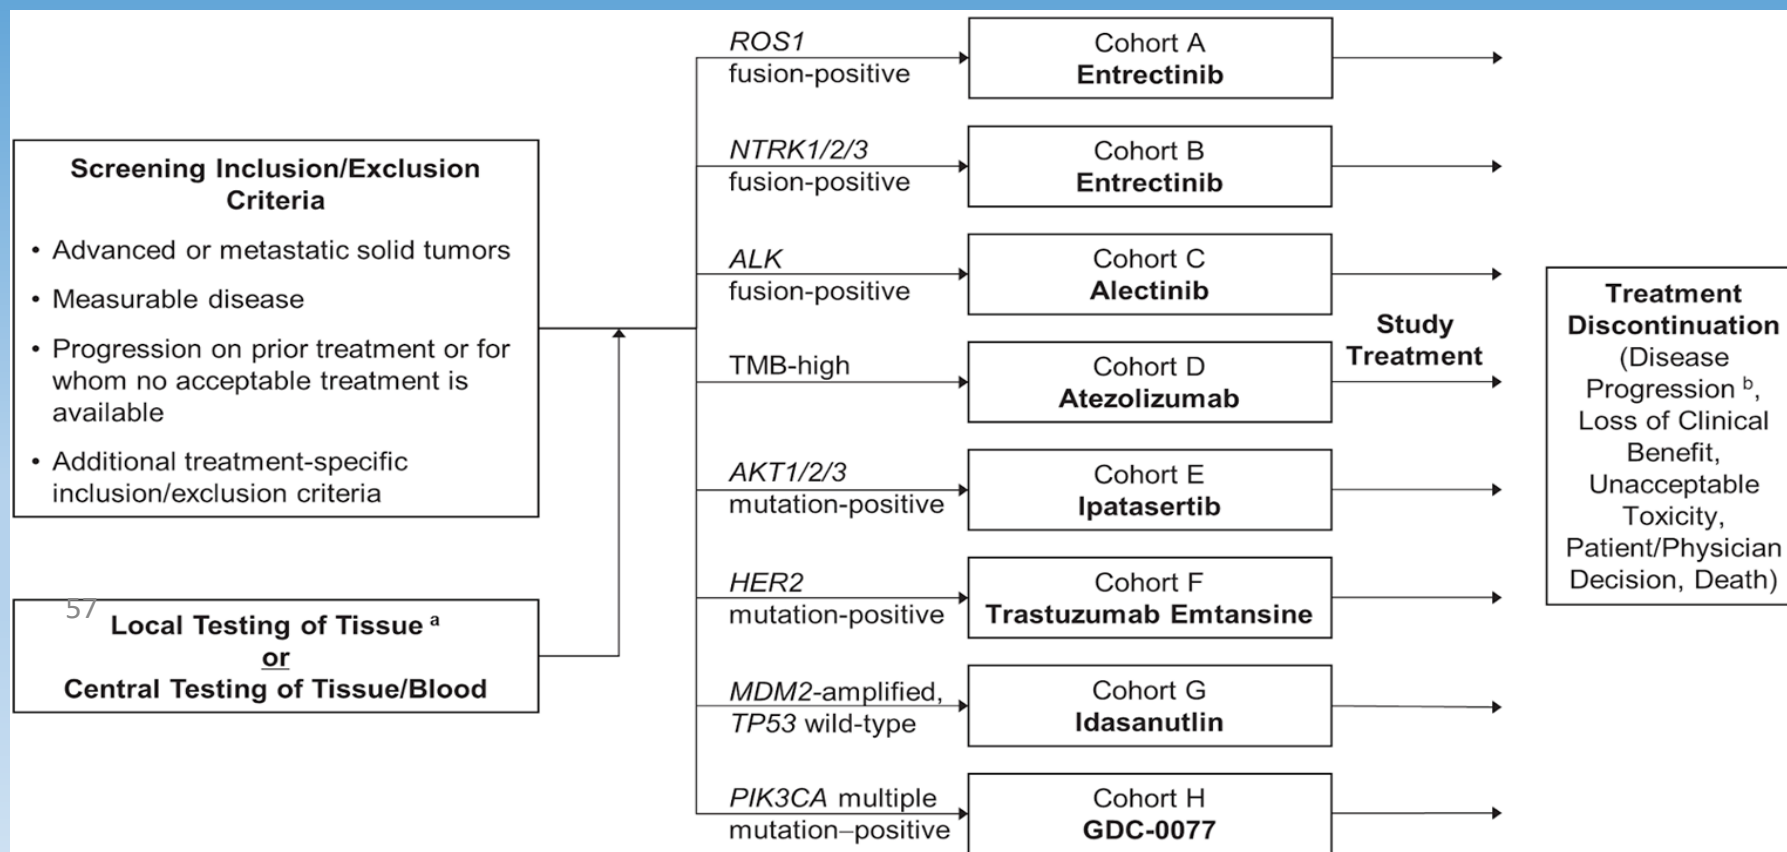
Screening Inclusion/Exclusion Criteria

• Advanced or metastatic solid tumors

• Measurable disease

• Progression on prior treatment or for whom no acceptable treatment is available

• Additional treatment-specific inclusion/exclusion criteria

57

Local Testing of Tissue $^{a}$
or
Central Testing of Tissue/Blood

ROS1 fusion-positive

Cohort A
Entrectinib

NTRK1/2/3 fusion-positive

Cohort B
Entrectinib

ALK fusion-positive

Cohort C
Alectinib

TMB-high

Cohort D
Atezolizumab

AKT1/2/3 mutation-positive

Cohort E
Ipatasertib

HER2 mutation-positive

Cohort F
Trastuzumab Emtansine

MDM2-amplified, TP53 wild-type

Cohort G
Idasanutlin

PIK3CA multiple mutation–positive

Cohort H
GDC-0077

Study Treatment

Treatment Discontinuation (Disease Progression $^{b}$, Loss of Clinical Benefit, Unacceptable Toxicity, Patient/Physician Decision, Death)